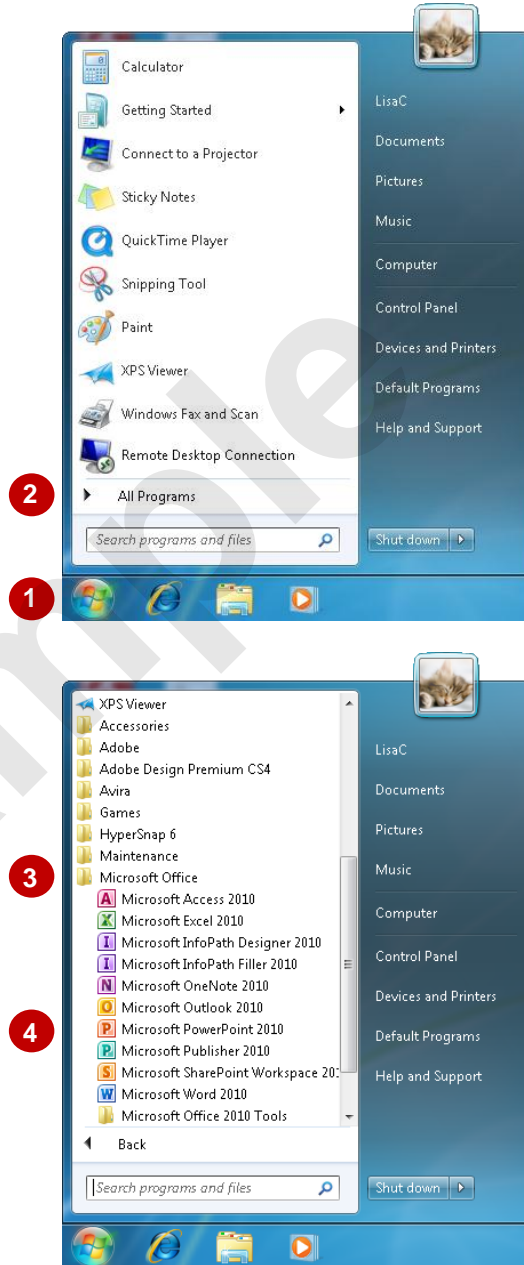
Calculator
Getting Started
Connect to a Projector
Sticky Notes
QuickTime Player
Snipping Tool
Paint
XPS Viewer
Windows Fax and Scan
Remote Desktop Connection
2
All Programs
Search programs and files

LisaC
Documents
Pictures
Music
Computer
Control Panel
Devices and Printers
Default Programs
Help and Support
Shut down

1

XPS Viewer
Accessories
Adobe
Adobe Design Premium CS4
Avira
Games
HyperSnap 6
Maintenance
3
Microsoft Office
Microsoft Access 2010
Microsoft Excel 2010
Microsoft InfoPath Designer 2010
Microsoft InfoPath Filler 2010
Microsoft OneNote 2010
4
Microsoft Outlook 2010
Microsoft PowerPoint 2010
Microsoft Publisher 2010
Microsoft SharePoint Workspace 20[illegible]
Microsoft Word 2010
Microsoft Office 2010 Tools
Back
Search programs and files

LisaC
Documents
Pictures
Music
Computer
Control Panel
Devices and Printers
Default Programs
Help and Support
Shut down